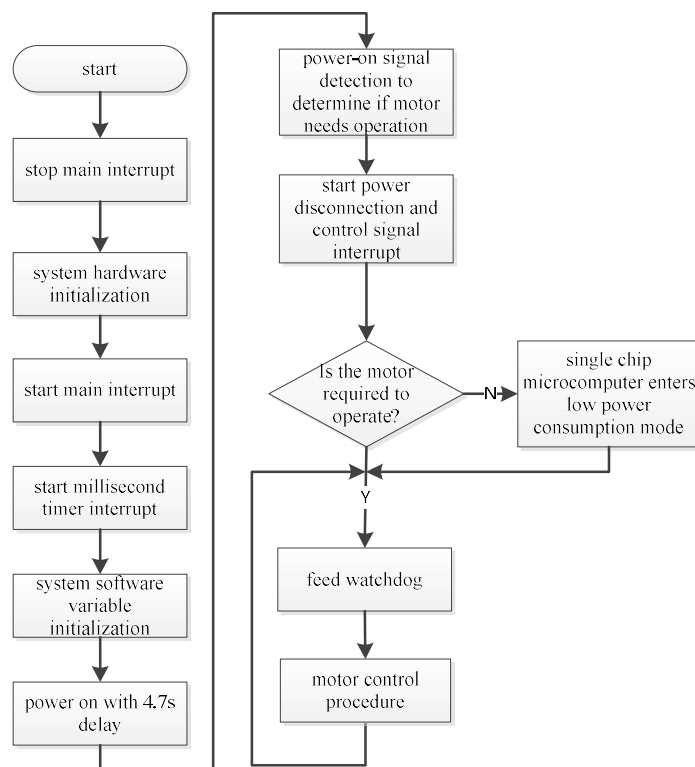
start

stop main interrupt

system hardware initialization

start main interrupt

start millisecond timer interrupt

system software variable initialization

power on with 4.7s delay

power-on signal detection to determine if motor needs operation

start power disconnection and control signal interrupt

Is the motor required to operate?

N

single chip microcomputer enters low power consumption mode

Y

feed watchdog

motor control procedure